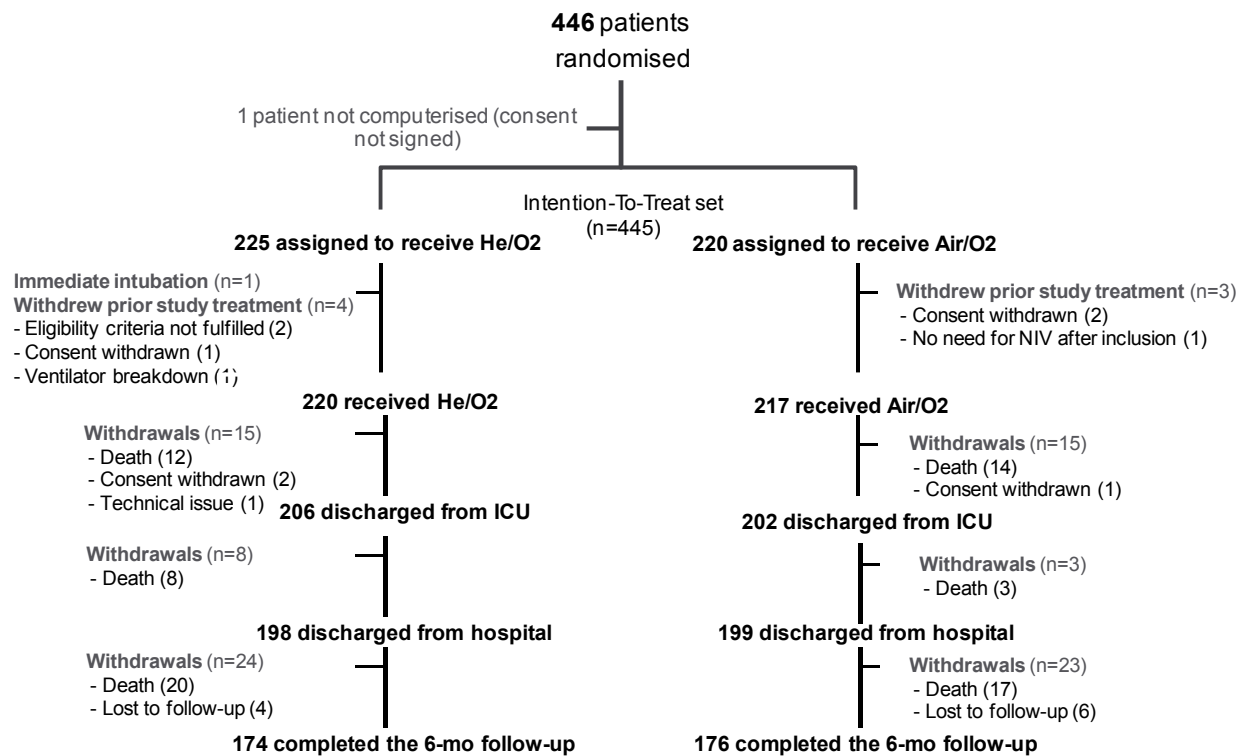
**446** patients randomised

1 patient not computerised (consent not signed)

Intention-To-Treat set (n=445)

**225 assigned to receive He/O2**

**Immediate intubation** (n=1)
**Withdrew prior study treatment** (n=4)
- Eligibility criteria not fulfilled (2)
- Consent withdrawn (1)
- Ventilator breakdown (1)

**220 received He/O2**

**Withdrawals** (n=15)
- Death (12)
- Consent withdrawn (2)
- Technical issue (1)

**206 discharged from ICU**

**Withdrawals** (n=8)
- Death (8)

**198 discharged from hospital**

**Withdrawals** (n=24)
- Death (20)
- Lost to follow-up (4)

**174 completed the 6-mo follow-up**

**220 assigned to receive Air/O2**

**Withdrew prior study treatment** (n=3)
- Consent withdrawn (2)
- No need for NIV after inclusion (1)

**217 received Air/O2**

**Withdrawals** (n=15)
- Death (14)
- Consent withdrawn (1)

**202 discharged from ICU**

**Withdrawals** (n=3)
- Death (3)

**199 discharged from hospital**

**Withdrawals** (n=23)
- Death (17)
- Lost to follow-up (6)

**176 completed the 6-mo follow-up**